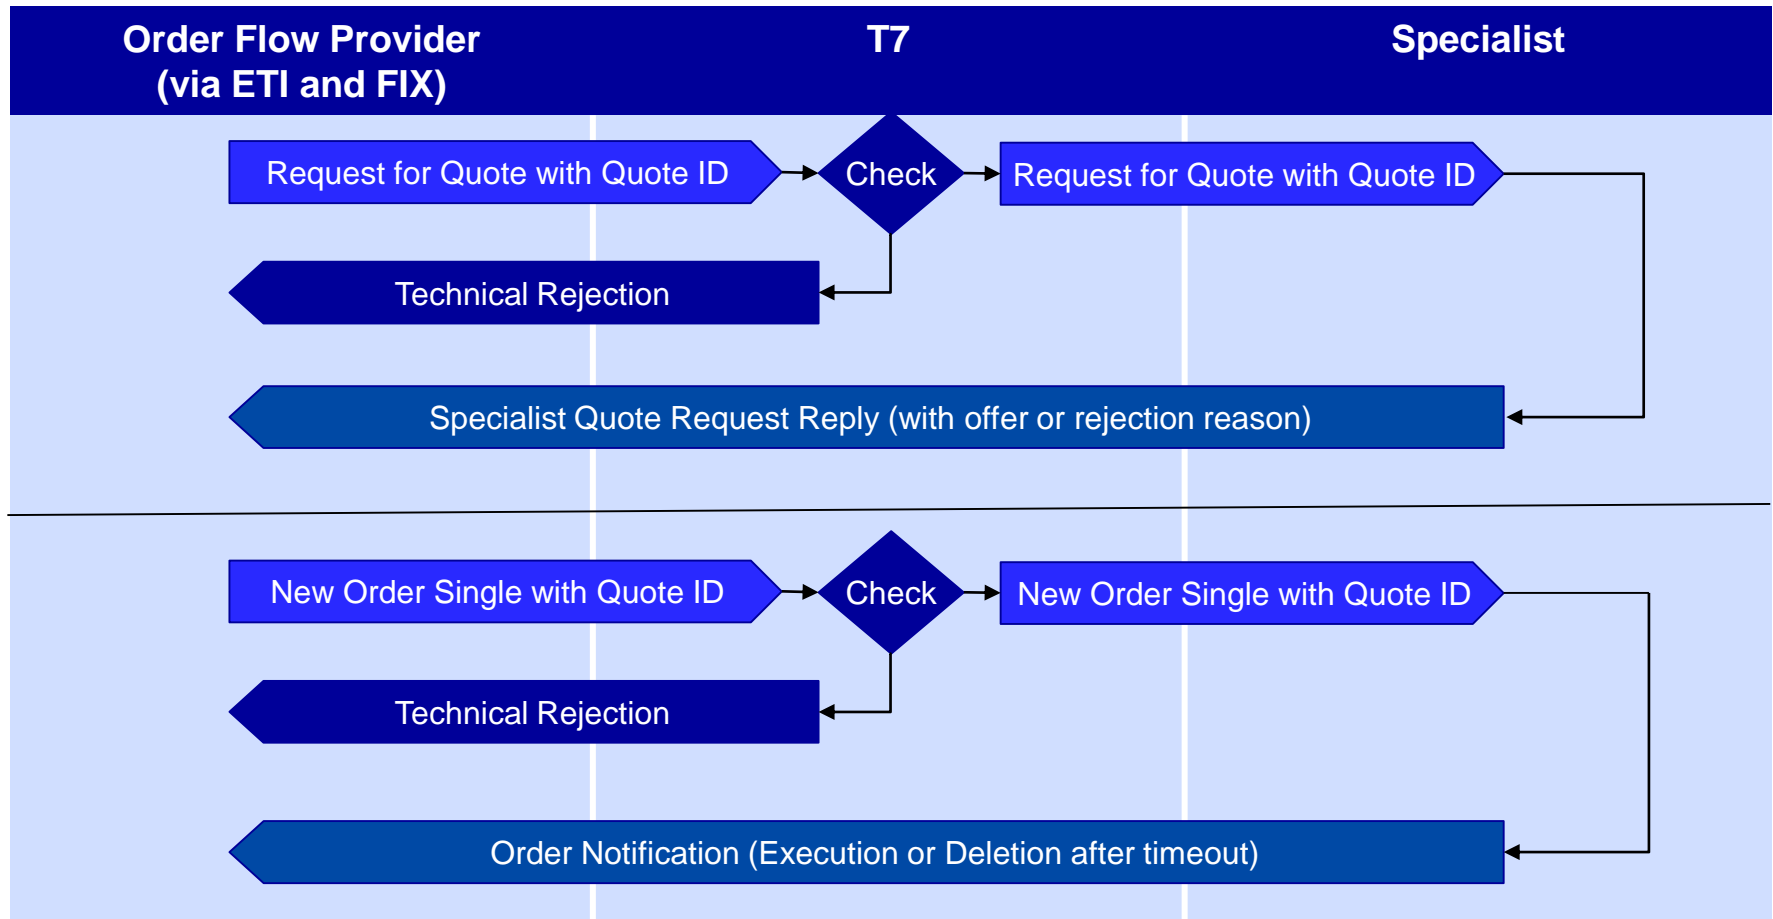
Order Flow Provider (via ETI and FIX)

T7

Specialist

Request for Quote with Quote ID

Check

Request for Quote with Quote ID

Technical Rejection

Specialist Quote Request Reply (with offer or rejection reason)

New Order Single with Quote ID

Check

New Order Single with Quote ID

Technical Rejection

Order Notification (Execution or Deletion after timeout)